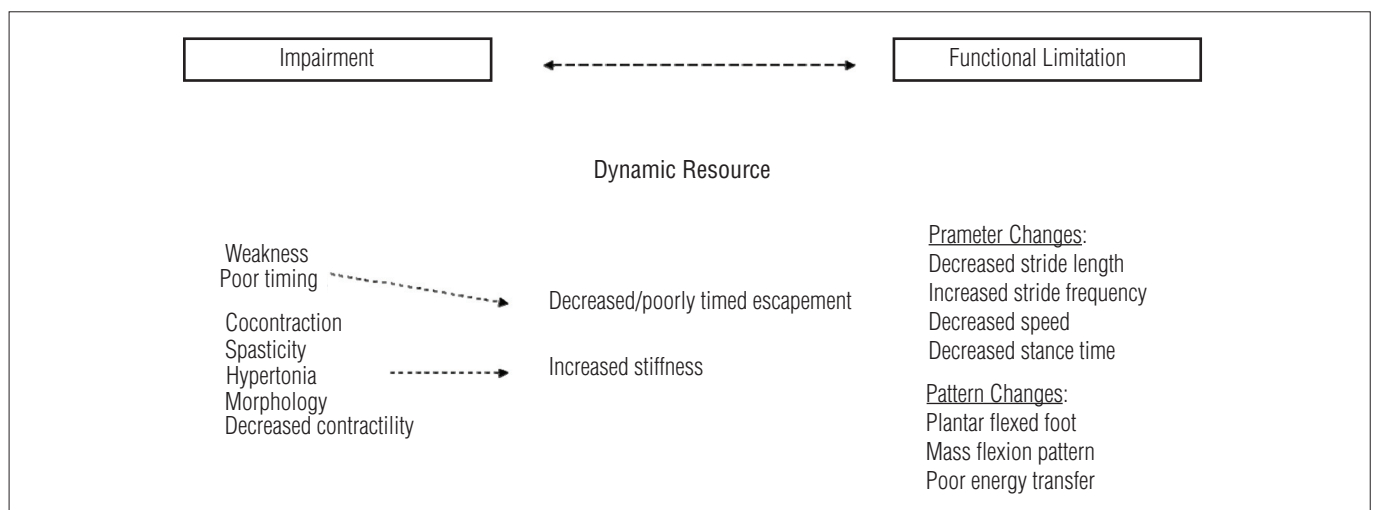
Impairment

Functional Limitation

Dynamic Resource

Weakness
Poor timing

Decreased/poorly timed escapement

Cocontraction
Spasticity
Hypertonia
Morphology
Decreased contractility

Increased stiffness

Prameter Changes:
Decreased stride length
Increased stride frequency
Decreased speed
Decreased stance time

Pattern Changes:
Plantar flexed foot
Mass flexion pattern
Poor energy transfer